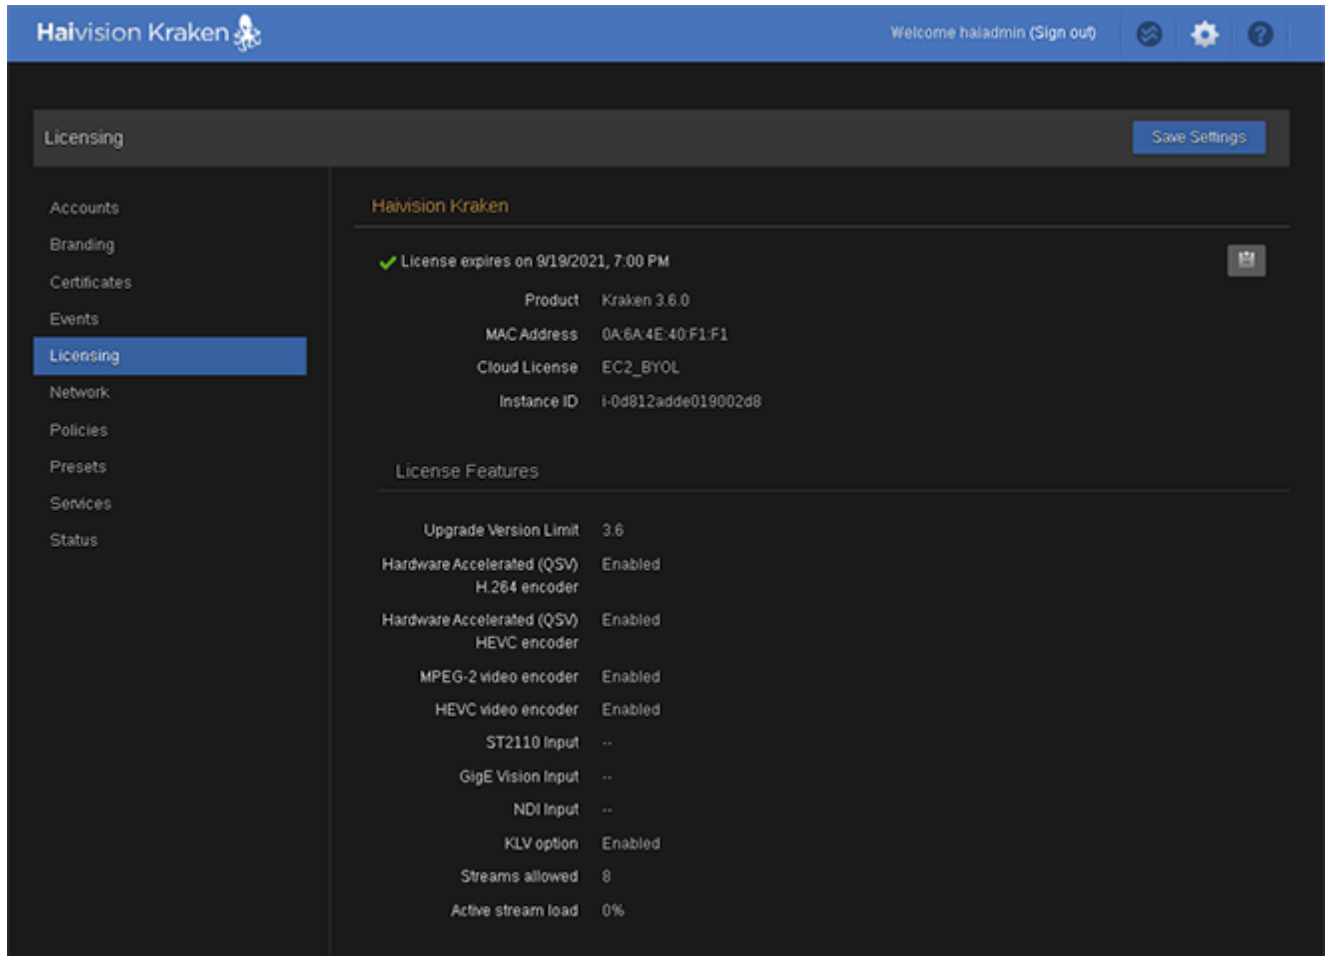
Haivision Kraken

Welcome haiadmin (Sign out)

Licensing

Save Settings

Accounts
Branding
Certificates
Events
Licensing
Network
Policies
Presets
Services
Status

Haivision Kraken

License expires on 9/19/2021, 7:00 PM

| | |
|---|---|
| Product | Kraken 3.6.0 |
| MAC Address | 0A:6A:4E:40:F1:F1 |
| Cloud License | EC2_BYOL |
| Instance ID | i-0d812adde019002d8 |

License Features

| | |
|---|---|
| Upgrade Version Limit | 3.6 |
| Hardware Accelerated (QSV) H.264 encoder | Enabled |
| Hardware Accelerated (QSV) HEVC encoder | Enabled |
| MPEG-2 video encoder | Enabled |
| HEVC video encoder | Enabled |
| ST2110 Input | -- |
| GigE Vision Input | -- |
| NDI Input | -- |
| KLV option | Enabled |
| Streams allowed | 8 |
| Active stream load | 0% |